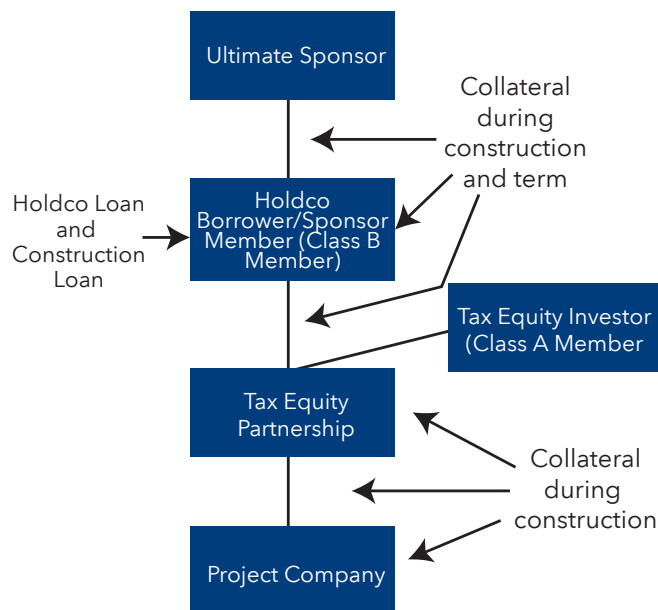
Ultimate Sponsor

Collateral during construction and term

Holdco Loan and Construction Loan

Holdco Borrower/Sponsor Member (Class B Member)

Tax Equity Investor (Class A Member

Tax Equity Partnership

Collateral during construction

Project Company